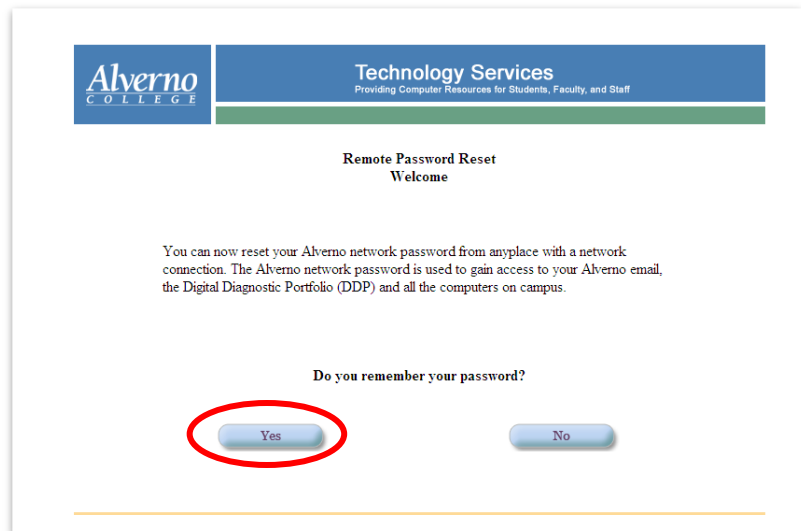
Alverno
COLLEGE

Technology Services
Providing Computer Resources for Students, Faculty, and Staff

Remote Password Reset
Welcome

You can now reset your Alverno network password from anyplace with a network connection. The Alverno network password is used to gain access to your Alverno email, the Digital Diagnostic Portfolio (DDP) and all the computers on campus.

Do you remember your password?

Yes

No